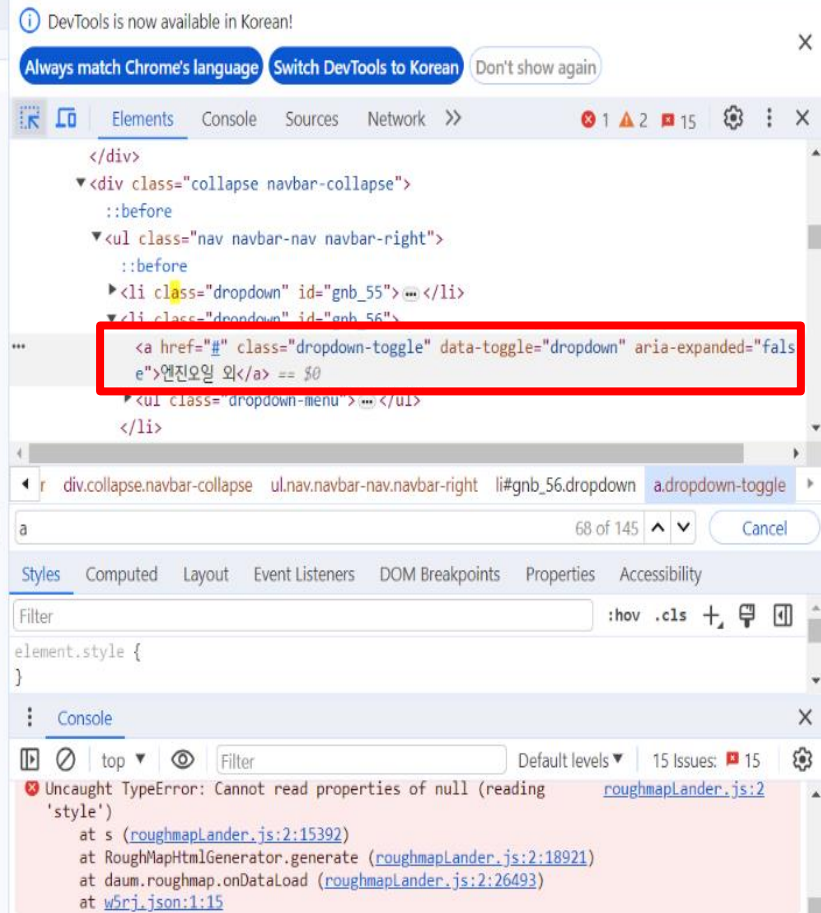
DevTools is now available in Korean!

Always match Chrome's language | Switch DevTools to Korean | Don't show again

Elements Console Sources Network >> 1 2 15

</div>
▼<div class="collapse navbar-collapse">
::before
▼<ul class="nav navbar-nav navbar-right">
::before
▶<li class="dropdown" id="gnb_55"> ··· </li>
▼<li class="dropdown" id="gnb_56">
<a href="#" class="dropdown-toggle" data-toggle="dropdown" aria-expanded="false">엔진오일 외</a> == $0
▶<ul class="dropdown-menu"> ··· </ul>
</li>

r div.collapse.navbar-collapse ul.nav.navbar-nav.navbar-right li#gnb_56.dropdown a.dropdown-toggle

a 68 of 145 Cancel

Styles Computed Layout Event Listeners DOM Breakpoints Properties Accessibility

Filter :hov .cls

element.style {
}

Console

top ▼ Filter Default levels ▼ 15 Issues: 15

Uncaught TypeError: Cannot read properties of null (reading 'style') roughmapLander.js:2
at s (roughmapLander.js:2:15392)
at RoughMapHtmlGenerator.generate (roughmapLander.js:2:18921)
at daum.roughmap.onDataLoad (roughmapLander.js:2:26493)
at w5rj.json:1:15